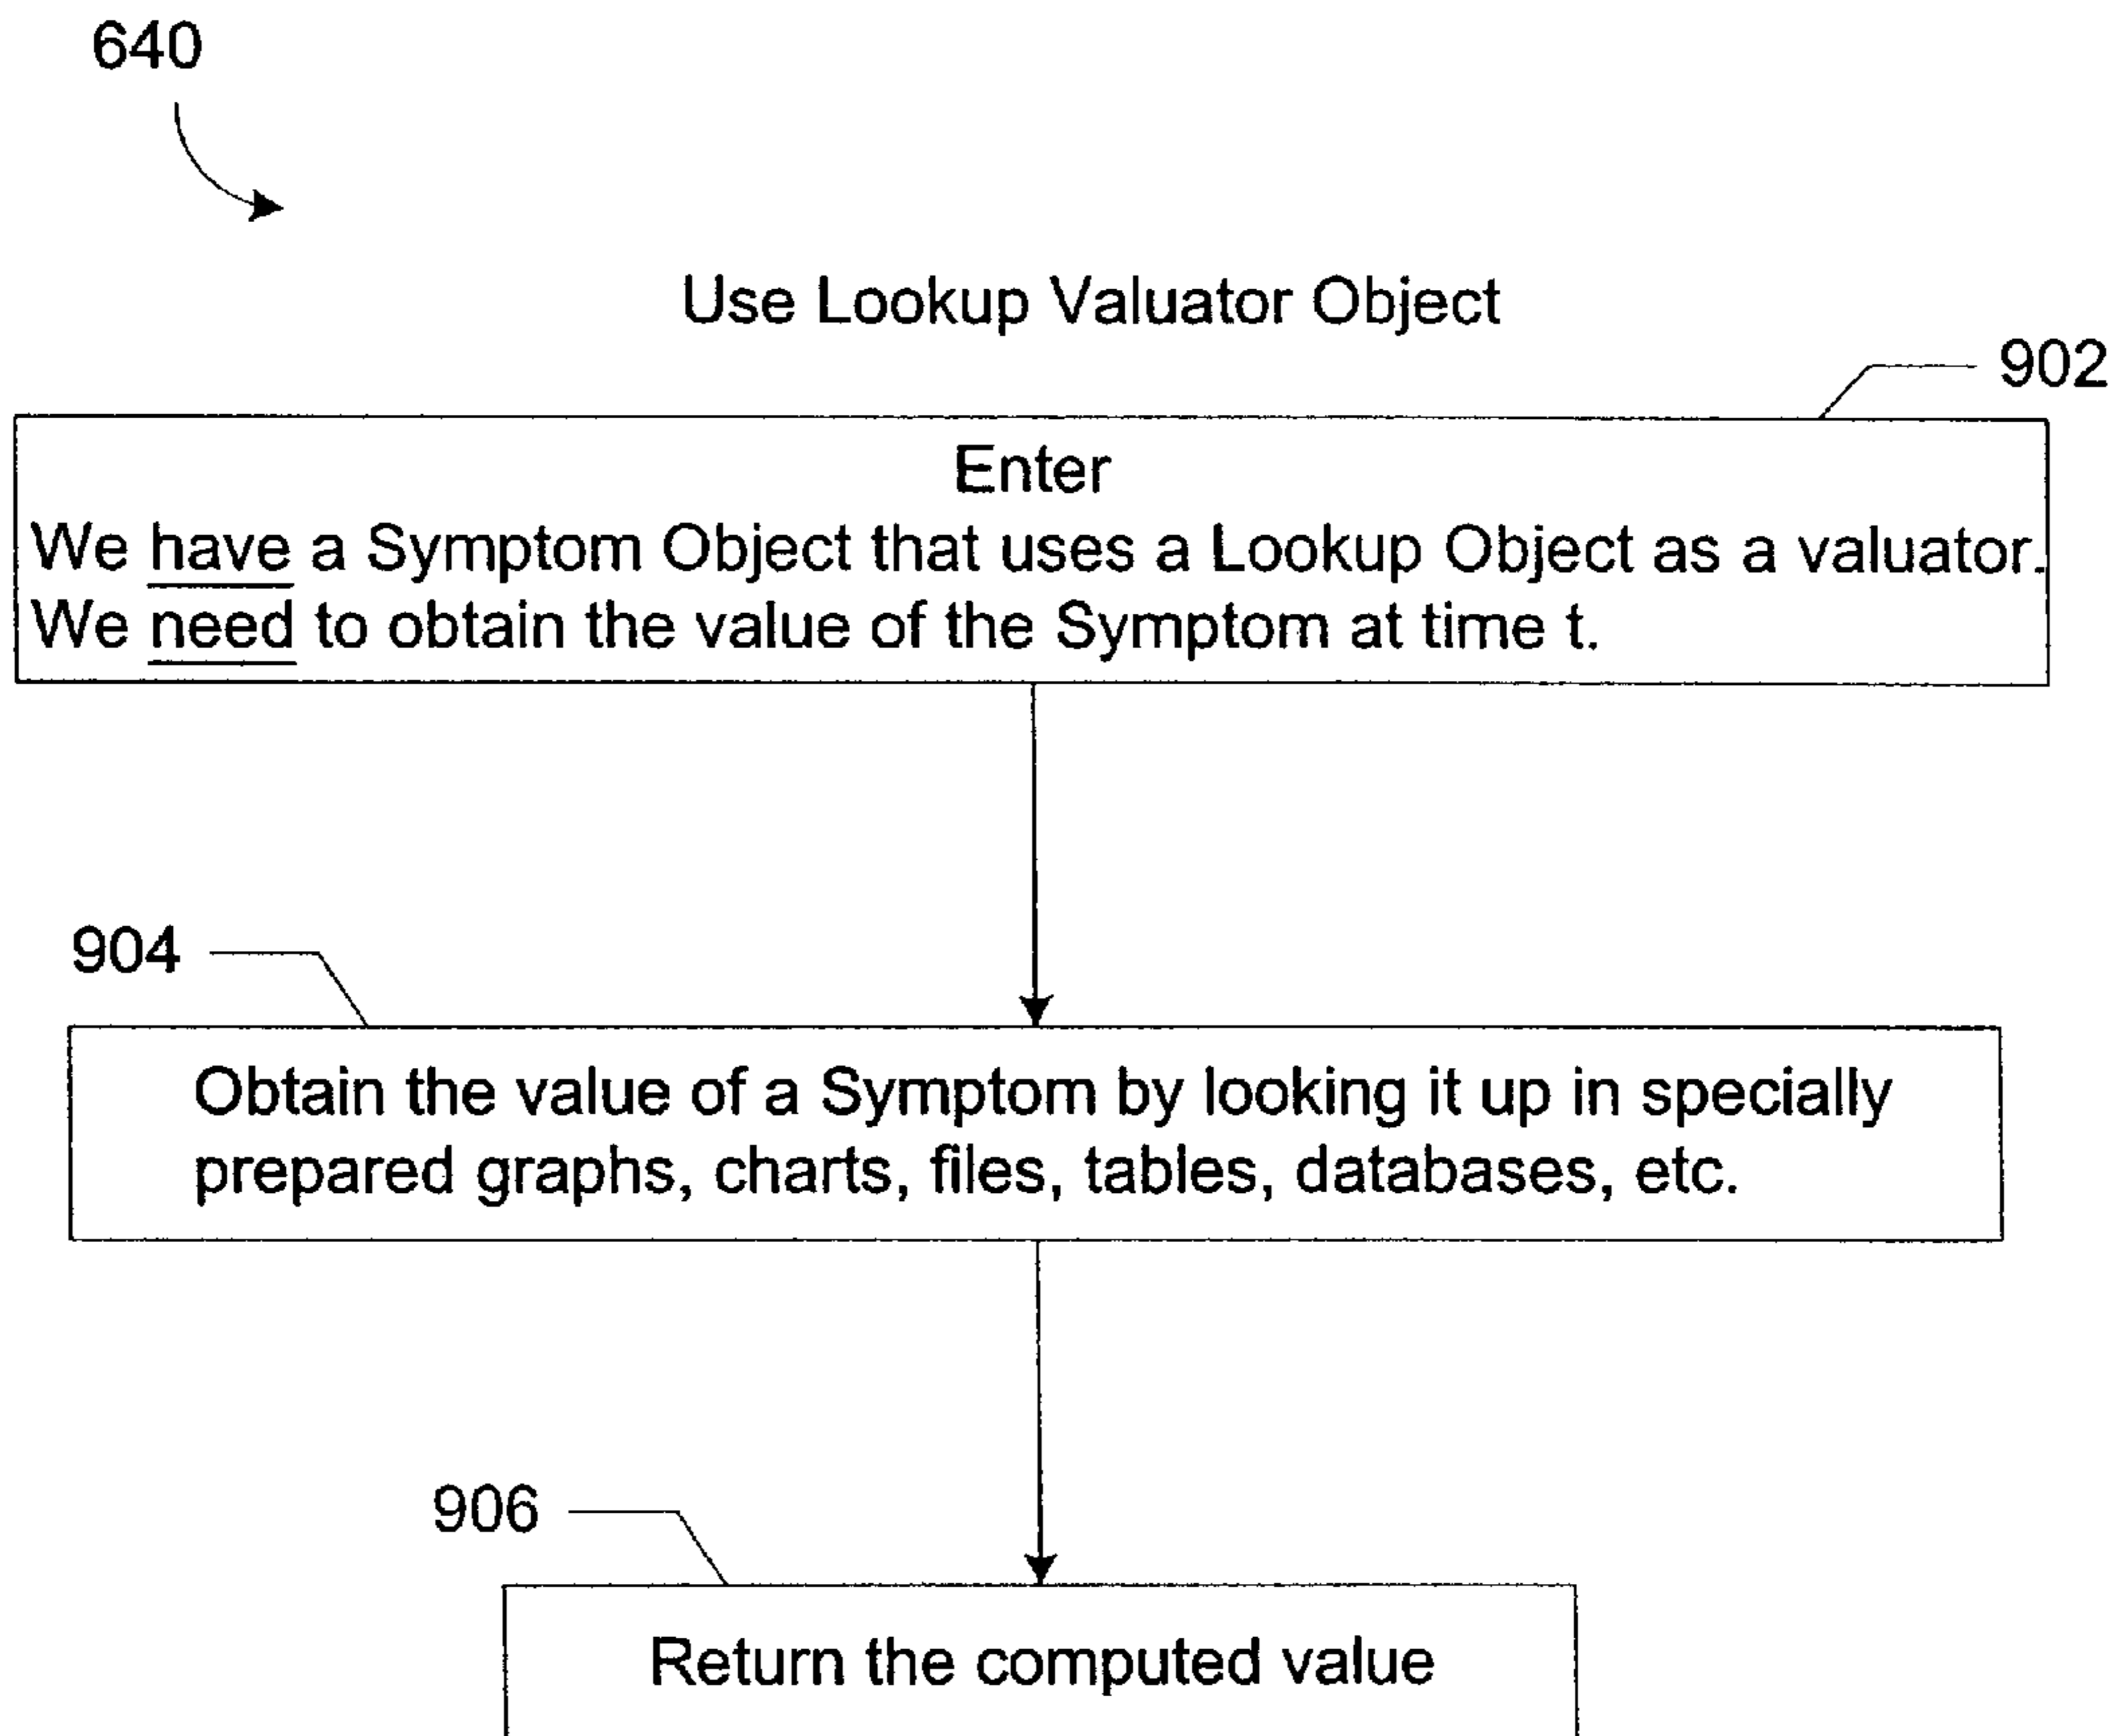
640

Use Lookup Valuator Object

902

Enter
We have a Symptom Object that uses a Lookup Object as a valuator. We need to obtain the value of the Symptom at time t.

904

Obtain the value of a Symptom by looking it up in specially prepared graphs, charts, files, tables, databases, etc.

906

Return the computed value